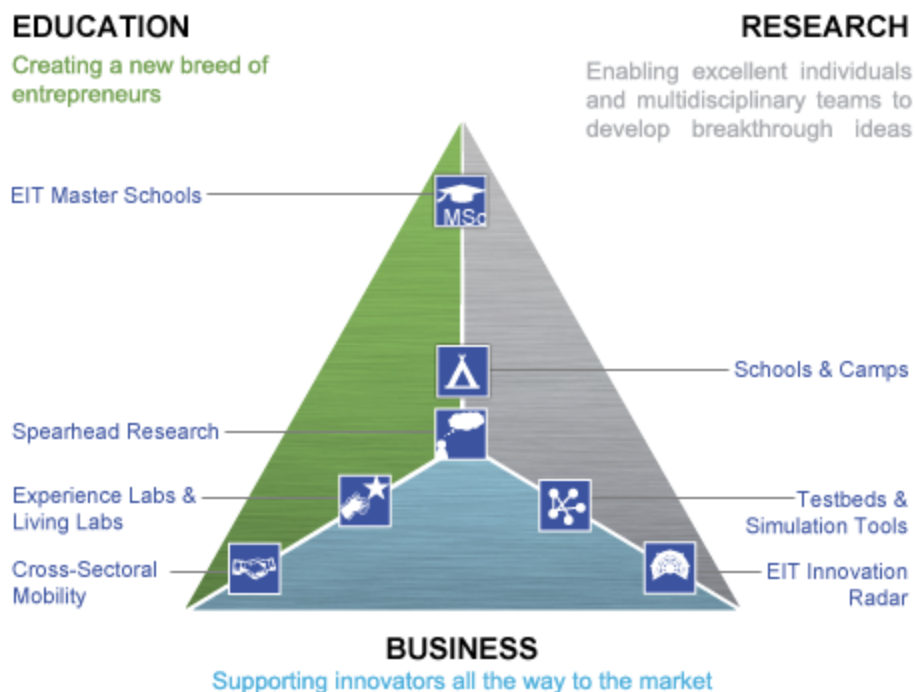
EDUCATION

Creating a new breed of entrepreneurs

RESEARCH

Enabling excellent individuals and multidisciplinary teams to develop breakthrough ideas

EIT Master Schools

MSc

Schools & Camps

Spearhead Research

Experience Labs & Living Labs

Testbeds & Simulation Tools

Cross-Sectoral Mobility

EIT Innovation Radar

BUSINESS

Supporting innovators all the way to the market